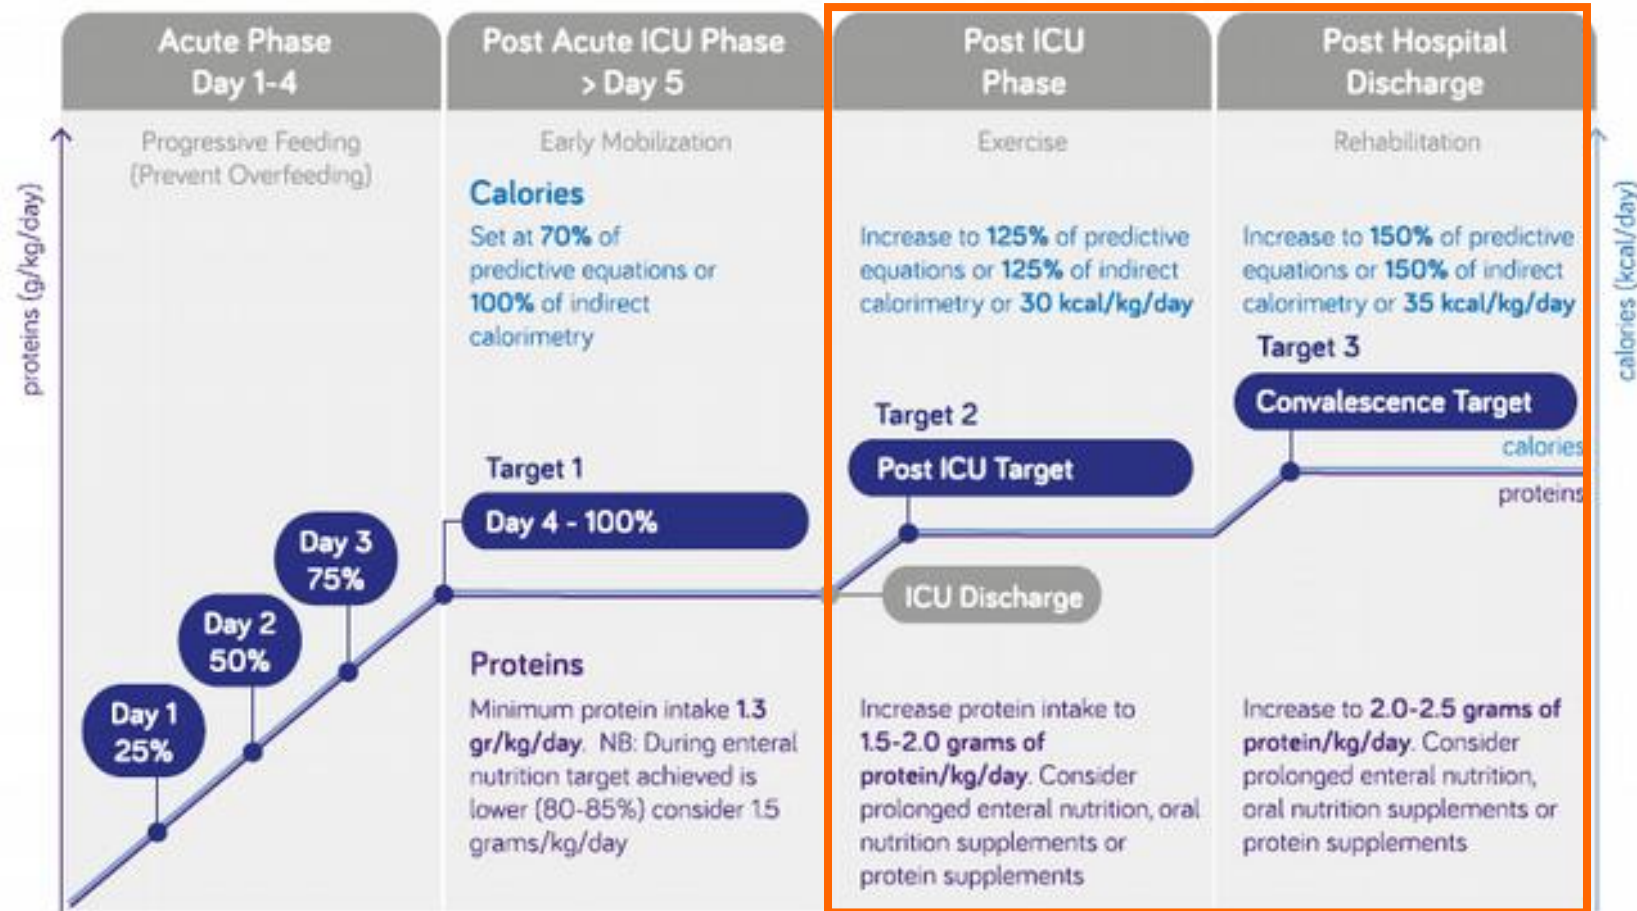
Acute Phase
Day 1-4

Post Acute ICU Phase
> Day 5

Post ICU
Phase

Post Hospital
Discharge

proteins (g/kg/day)

Progressive Feeding
(Prevent Overfeeding)

Early Mobilization

Exercise

Rehabilitation

calories (kcal/day)

Calories

Set at 70% of predictive equations or 100% of indirect calorimetry

Increase to 125% of predictive equations or 125% of indirect calorimetry or 30 kcal/kg/day

Increase to 150% of predictive equations or 150% of indirect calorimetry or 35 kcal/kg/day

Target 3

Convalescence Target

calories

proteins

Target 2

Post ICU Target

Target 1

Day 4 - 100%

Day 3
75%

Day 2
50%

Day 1
25%

ICU Discharge

Proteins

Minimum protein intake 1.3 gr/kg/day. NB: During enteral nutrition target achieved is lower (80-85%) consider 1.5 grams/kg/day

Increase protein intake to 1.5-2.0 grams of protein/kg/day. Consider prolonged enteral nutrition, oral nutrition supplements or protein supplements

Increase to 2.0-2.5 grams of protein/kg/day. Consider prolonged enteral nutrition, oral nutrition supplements or protein supplements